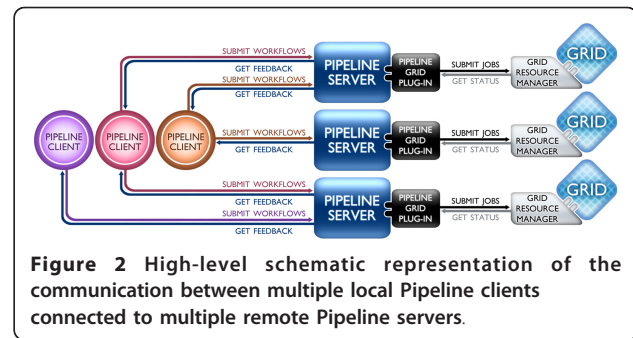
SUBMIT WORKFLOWS
GET FEEDBACK
SUBMIT WORKFLOWS
GET FEEDBACK
PIPELINE SERVER
PIPELINE GRID PLUG-IN
SUBMIT JOBS
GET STATUS
GRID RESOURCE MANAGER
GRID

PIPELINE CLIENT
PIPELINE CLIENT
PIPELINE CLIENT
SUBMIT WORKFLOWS
GET FEEDBACK
PIPELINE SERVER
PIPELINE GRID PLUG-IN
SUBMIT JOBS
GET STATUS
GRID RESOURCE MANAGER
GRID

SUBMIT WORKFLOWS
GET FEEDBACK
SUBMIT WORKFLOWS
GET FEEDBACK
PIPELINE SERVER
PIPELINE GRID PLUG-IN
SUBMIT JOBS
GET STATUS
GRID RESOURCE MANAGER
GRID

**Figure 2** High-level schematic representation of the communication between multiple local Pipeline clients connected to multiple remote Pipeline servers.